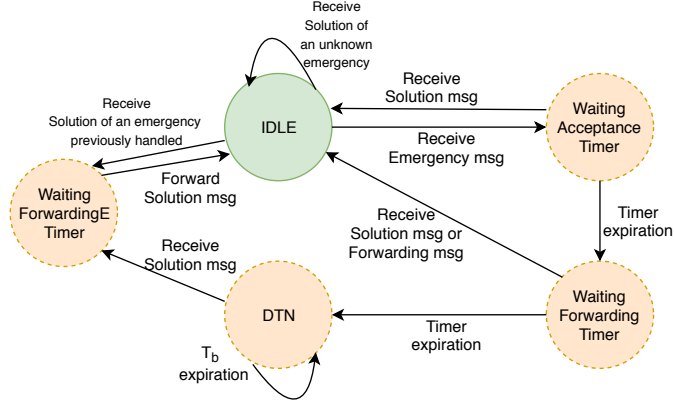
Receive Solution of an unknown emergency

Receive Solution msg

Receive Solution of an emergency previously handled

IDLE

Receive Emergency msg

Waiting Acceptance Timer

Forward Solution msg

Waiting ForwardingE Timer

Receive Solution msg or Forwarding msg

Timer expiration

Receive Solution msg

Waiting Forwarding Timer

DTN

Timer expiration

$T_b$ expiration